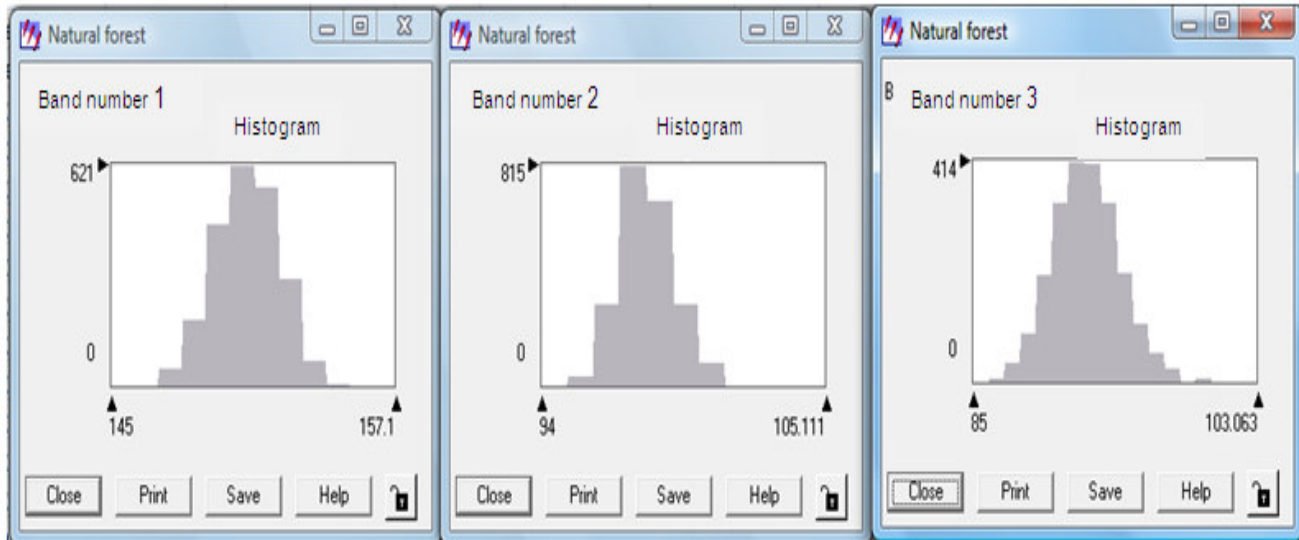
Natural forest

Band number 1

Histogram

621

0

145

157.1

Close Print Save Help

Natural forest

Band number 2

Histogram

815

0

94

105.111

Close Print Save Help

Natural forest

B

Band number 3

Histogram

414

0

85

103.063

Close Print Save Help